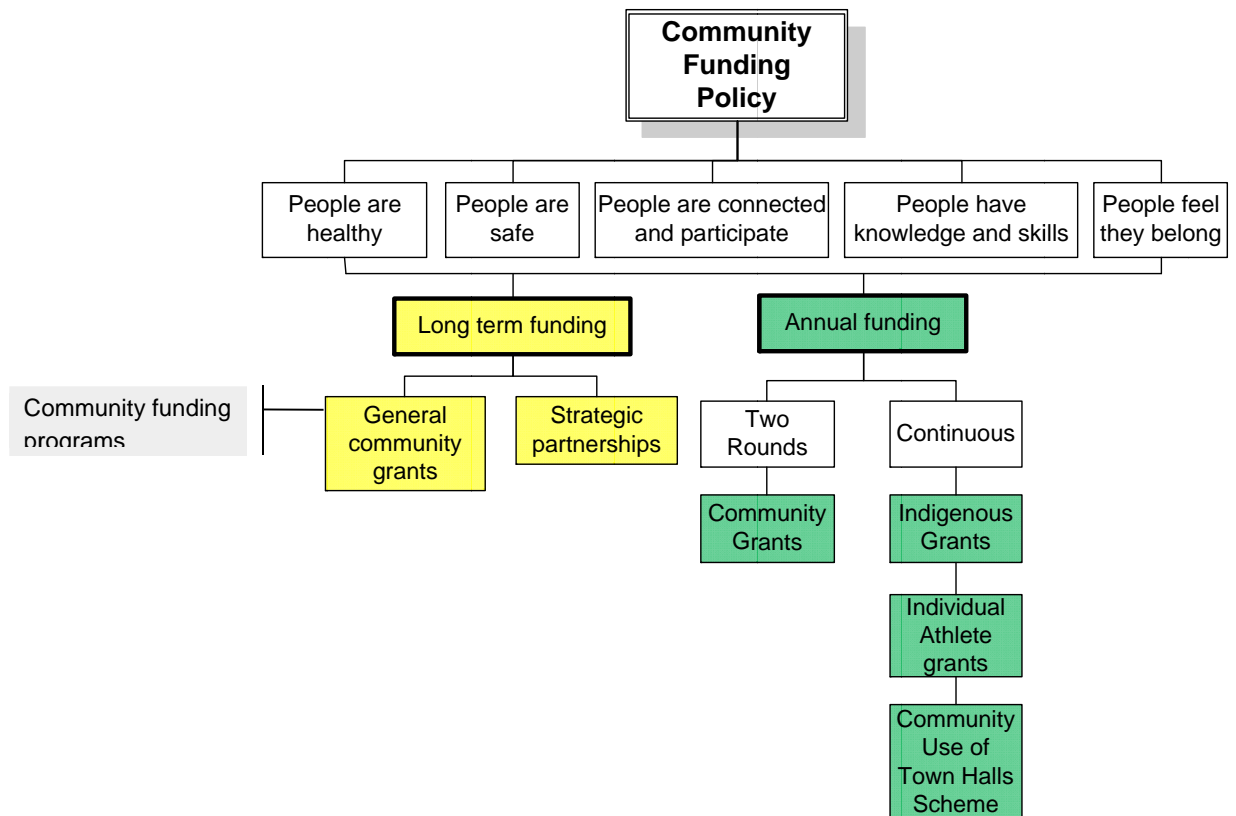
Community Funding Policy

People are healthy

People are safe

People are connected and participate

People have knowledge and skills

People feel they belong

Long term funding

Annual funding

Community funding programs

General community grants

Strategic partnerships

Two Rounds

Continuous

Community Grants

Indigenous Grants

Individual Athlete grants

Community Use of Town Halls Scheme